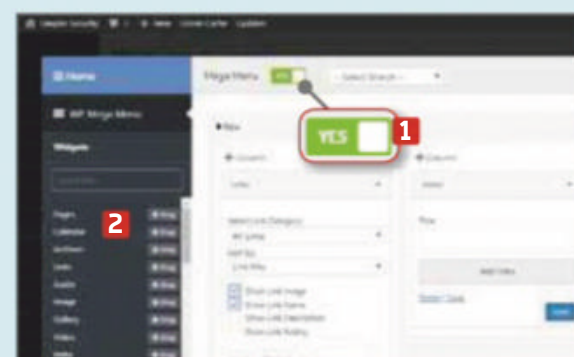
Simple Security  New  Clear Cache  Update

Home

WP Mega Menu

Widgets

Mega Menu  YES  - Select Branch -

YES 1

Row

Column

Column

Links

Select Link Category

All Links

Sort by

Link title

Show Link Image
Show Link Name
Show Link Description
Show Link Rating

Title

Add Links

Pages
Calendar
Archives
Links
Audio
Image
Gallery
Video

2